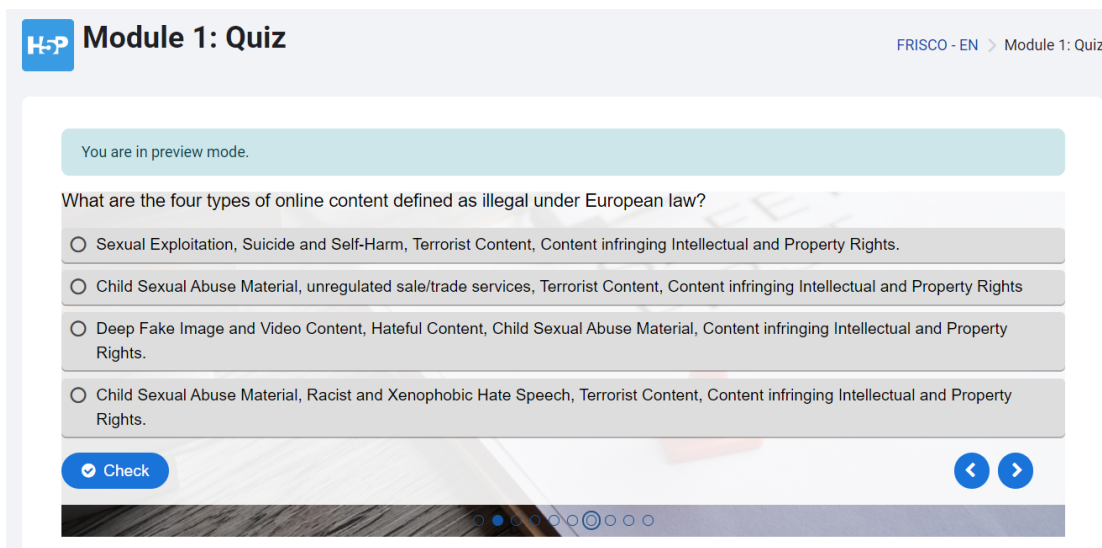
H5P Module 1: Quiz

FRISCO - EN > Module 1: Quiz

You are in preview mode.

What are the four types of online content defined as illegal under European law?

Sexual Exploitation, Suicide and Self-Harm, Terrorist Content, Content infringing Intellectual and Property Rights.

Child Sexual Abuse Material, unregulated sale/trade services, Terrorist Content, Content infringing Intellectual and Property Rights

Deep Fake Image and Video Content, Hateful Content, Child Sexual Abuse Material, Content infringing Intellectual and Property Rights.

Child Sexual Abuse Material, Racist and Xenophobic Hate Speech, Terrorist Content, Content infringing Intellectual and Property Rights.

Check